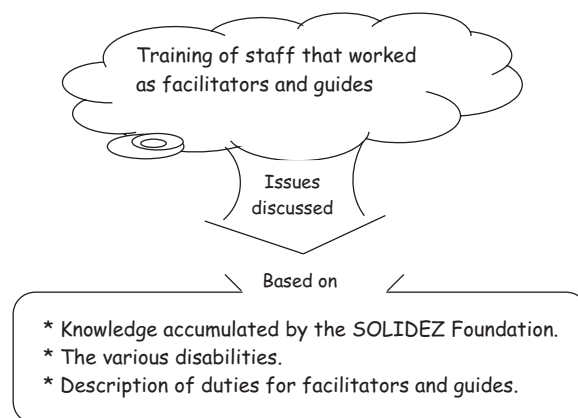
Training of staff that worked as facilitators and guides

Issues discussed

Based on

* Knowledge accumulated by the SOLIDEZ Foundation.
* The various disabilities.
* Description of duties for facilitators and guides.